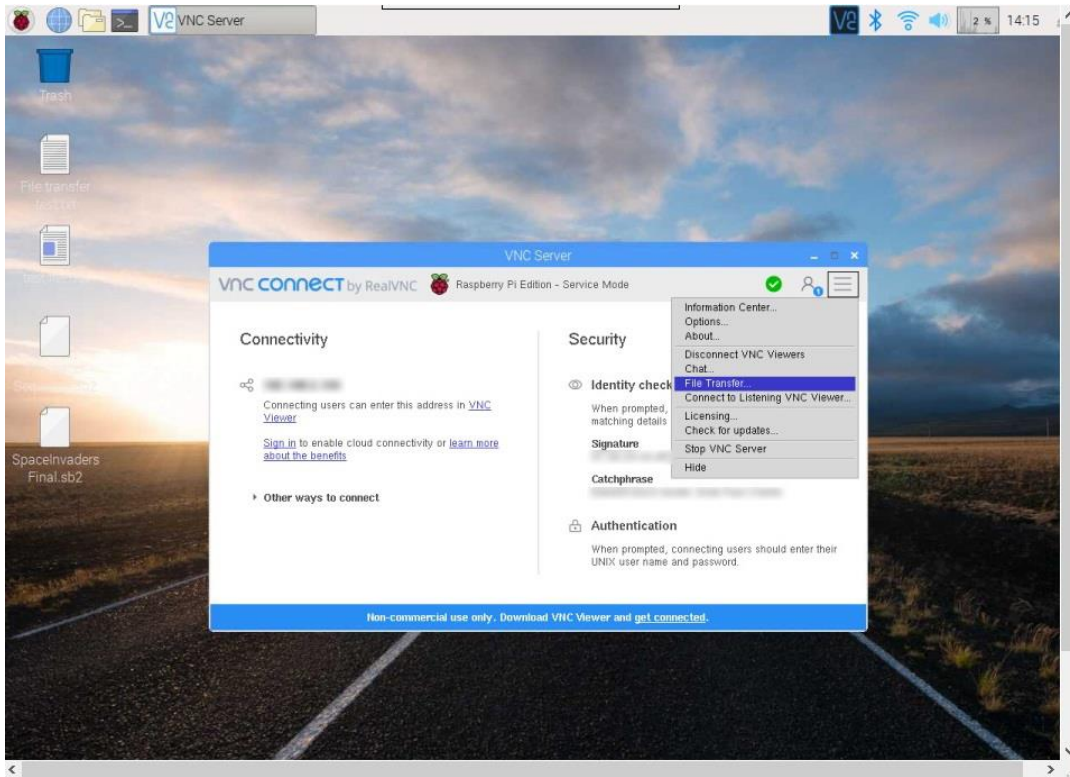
VNC Server

2 % 14:15

Trash

File transfer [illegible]

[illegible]

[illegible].sb2

SpaceInvaders Final.sb2

VNC Server

VNC CONNECT by RealVNC Raspberry Pi Edition - Service Mode

Information Center...
Options...
About...
Disconnect VNC Viewers
Chat...
File Transfer...
Connect to Listening VNC Viewer...
Licensing...
Check for updates...
Stop VNC Server
Hide

Connectivity

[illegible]

Connecting users can enter this address in VNC Viewer

Sign in to enable cloud connectivity or learn more about the benefits

Other ways to connect

Security

Identity check

When prompted, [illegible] matching details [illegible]

Signature

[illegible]

Catchphrase

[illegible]

Authentication

When prompted, connecting users should enter their UNIX user name and password.

Non-commercial use only. Download VNC Viewer and get connected.